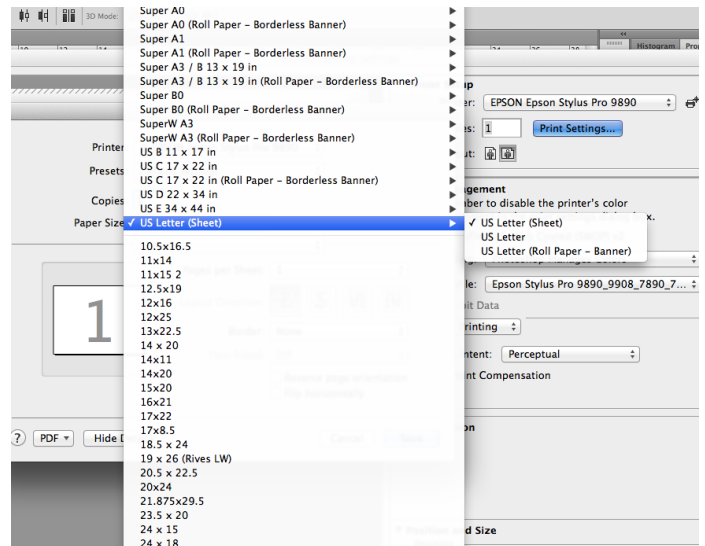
3D Mode:

Super A0
Super A0 (Roll Paper – Borderless Banner)
Super A1
Super A1 (Roll Paper – Borderless Banner)
Super A3 / B 13 x 19 in
Super A3 / B 13 x 19 in (Roll Paper – Borderless Banner)
Super B0
Super B0 (Roll Paper – Borderless Banner)
SuperW A3
SuperW A3 (Roll Paper – Borderless Banner)
US B 11 x 17 in
US C 17 x 22 in
US C 17 x 22 in (Roll Paper – Borderless Banner)
US D 22 x 34 in
US E 34 x 44 in
✓ US Letter (Sheet)
10.5x16.5
11x14
11x15 2
12.5x19
12x16
12x25
13x22.5
14 x 20
14x11
14x20
15x20
16x21
17x22
17x8.5
18.5 x 24
19 x 26 (Rives LW)
20.5 x 22.5
20x24
21.875x29.5
23.5 x 20
24 x 15
24 x 18

✓ US Letter (Sheet)
US Letter
US Letter (Roll Paper – Banner)

Printer
Presets
Copies
Paper Size
1
?
PDF ▾
Hide D

Histogram
Pro

p
er: EPSON Epson Stylus Pro 9890
es: 1
Print Settings...
ut:
gement
ber to disable the printer's color
x.
ile: Epson Stylus Pro 9890_9908_7890_7...
it Data
rinting
ntent: Perceptual
nt Compensation
on
and Size